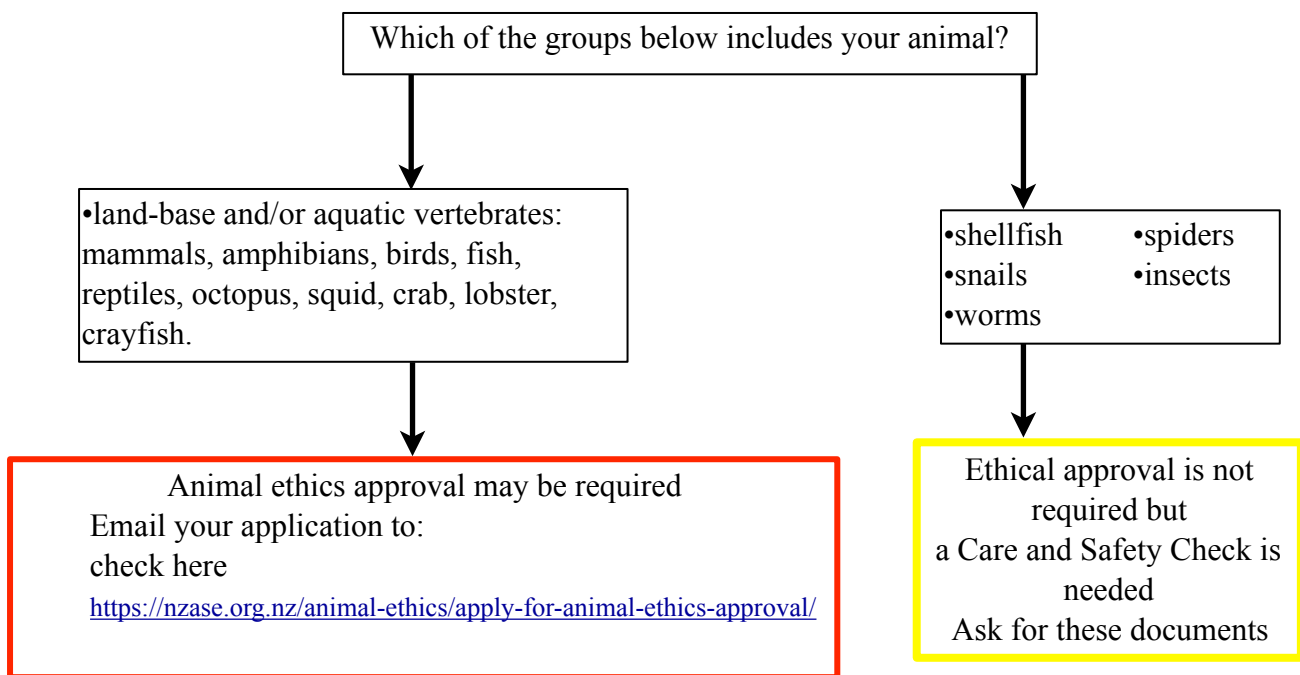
Which of the groups below includes your animal?

•land-base and/or aquatic vertebrates: mammals, amphibians, birds, fish, reptiles, octopus, squid, crab, lobster, crayfish.

•shellfish
•snails
•worms
•spiders
•insects

Animal ethics approval may be required
Email your application to:
check here
https://nzase.org.nz/animal-ethics/apply-for-animal-ethics-approval/

Ethical approval is not required but a Care and Safety Check is needed
Ask for these documents